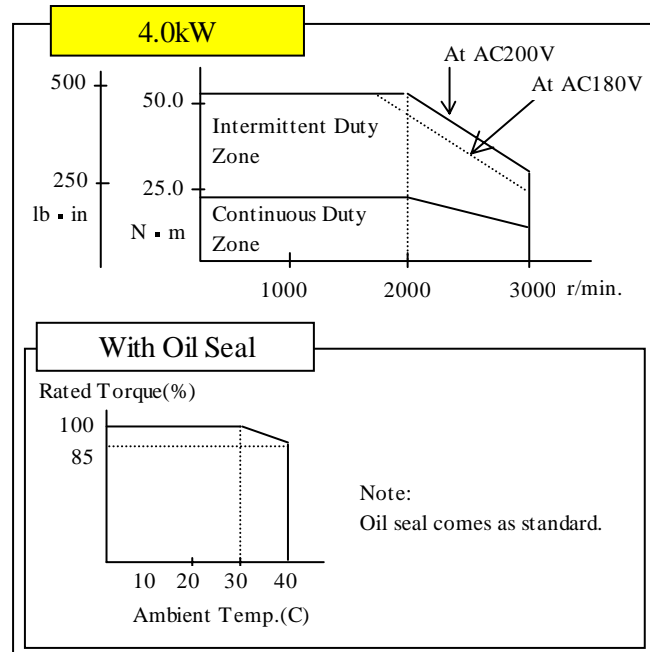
4.0kW

At AC200V

At AC180V

500

250

lb ▪ in

50.0

25.0

N ▪ m

Intermittent Duty Zone

Continuous Duty Zone

1000

2000

3000

r/min.

With Oil Seal

Rated Torque(%)

100

85

10

20

30

40

Ambient Temp.(C)

Note:
Oil seal comes as standard.